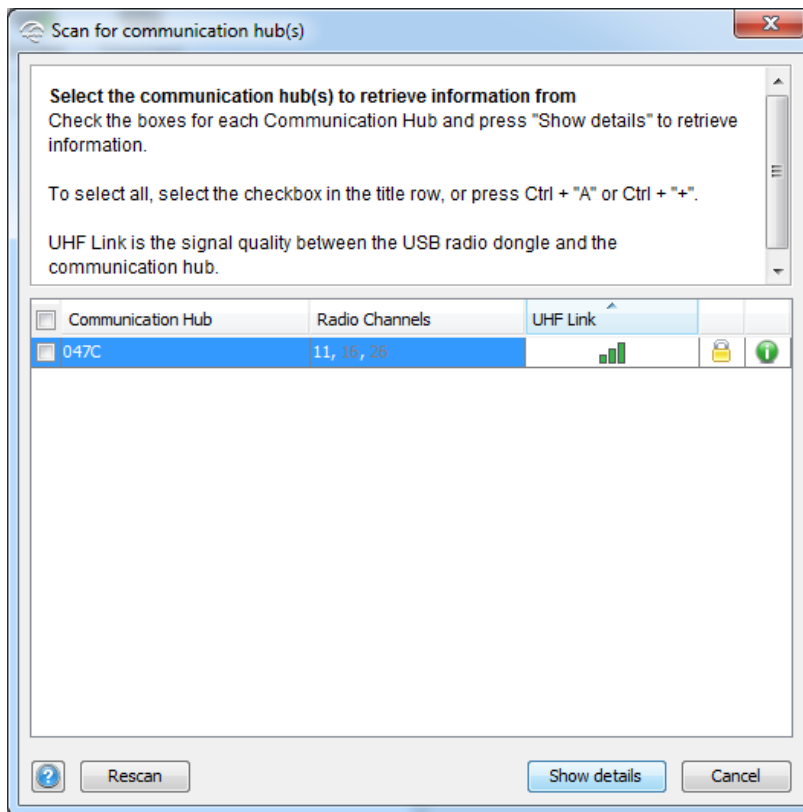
Scan for communication hub(s)

**Select the communication hub(s) to retrieve information from**
Check the boxes for each Communication Hub and press "Show details" to retrieve information.

To select all, select the checkbox in the title row, or press Ctrl + "A" or Ctrl + "+".

UHF Link is the signal quality between the USB radio dongle and the communication hub.

| Communication Hub | Radio Channels | UHF Link | | |
|---|---|---|---|---|
| 047C | 11, 18, 26 | | | |

Rescan

Show details

Cancel